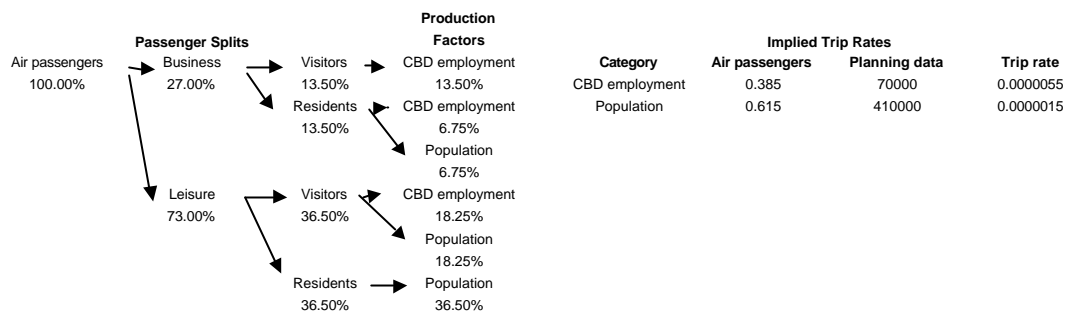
Air passengers
100.00%

Passenger Splits

Business
27.00%

Visitors
13.50%

Residents
13.50%

Leisure
73.00%

Visitors
36.50%

Residents
36.50%

Production Factors

CBD employment
13.50%

CBD employment
6.75%

Population
6.75%

CBD employment
18.25%

Population
18.25%

Population
36.50%

Implied Trip Rates

| Category | Air passengers | Planning data | Trip rate |
|---|---|---|---|
| CBD employment | 0.385 | 70000 | 0.0000055 |
| Population | 0.615 | 410000 | 0.0000015 |